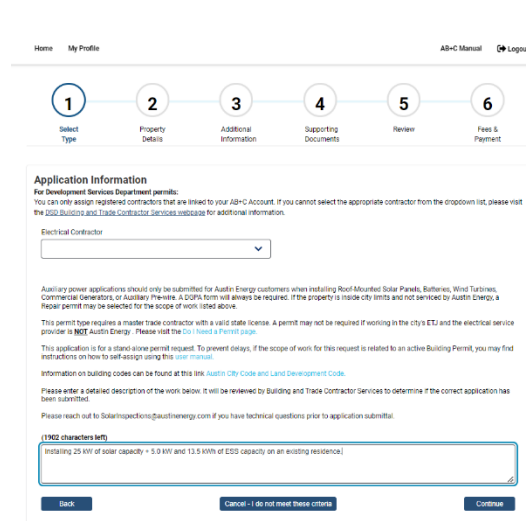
Home My Profile

AB+C Manual Logout

1 Select Type

2 Property Details

3 Additional Information

4 Supporting Documents

5 Review

6 Fees & Payment

Application Information

For Development Services Department permits:
You can only assign registered contractors that are linked to your AB+C Account. If you cannot select the appropriate contractor from the dropdown list, please visit the DSD Building and Trade Contractor Services webpage for additional information.

Electrical Contractor

Auxiliary power applications should only be submitted for Austin Energy customers when installing Roof-Mounted Solar Panels, Batteries, Wind Turbines, Commercial Generators, or Auxiliary Pre-wire. A DQPA form will always be required. If the property is inside city limits and not serviced by Austin Energy, a Repair permit may be selected for the scope of work listed above.

This permit type requires a master trade contractor with a valid state license. A permit may not be required if working in the city's ETJ and the electrical service provider is NOT Austin Energy. Please visit the Do I Need a Permit page.

This application is for a stand-alone permit request. To prevent delays, if the scope of work for this request is related to an active Building Permit, you may find instructions on how to self-assign using this user manual.

Information on building codes can be found at this link Austin City Code and Land Development Code.

Please enter a detailed description of the work below. It will be reviewed by Building and Trade Contractor Services to determine if the correct application has been submitted.

Please reach out to SolarInspections@austinenergy.com if you have technical questions prior to application submittal.

(1902 characters left)

Installing 25 kW of solar capacity + 5.0 kW and 13.5 kWh of ESS capacity on an existing residence.

Back

Cancel - I do not meet these criteria

Continue